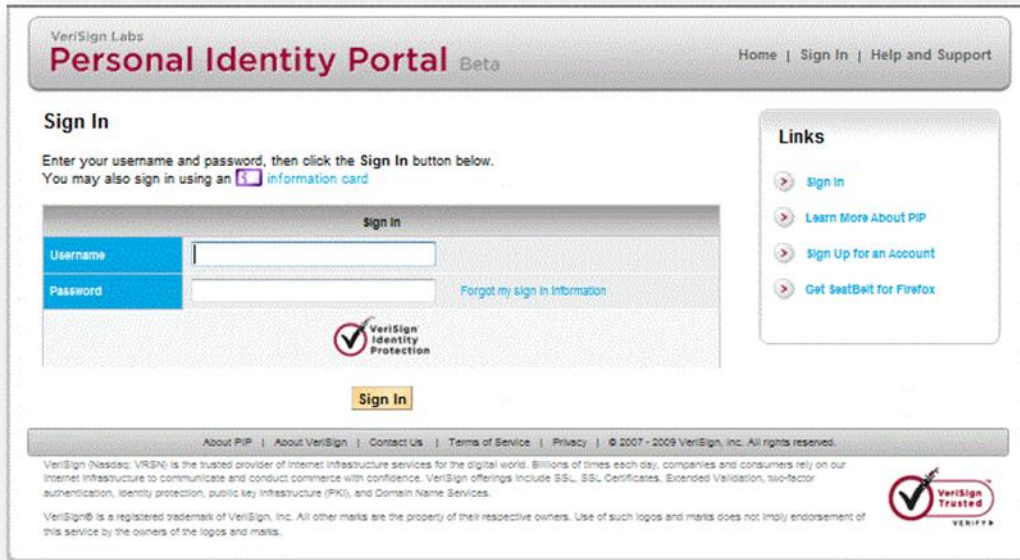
VeriSign Labs
Personal Identity Portal Beta

Home | Sign In | Help and Support

Sign In

Enter your username and password, then click the Sign In button below.
You may also sign in using an information card

| Sign In | |
|---|---|
| Username | |
| Password | Forgot my sign in information |

VeriSign Identity Protection

Sign In

Links

Sign In
Learn More About PIP
Sign Up for an Account
Get SeatBelt for Firefox

About PIP | About VeriSign | Contact Us | Terms of Service | Privacy | © 2007 - 2009 VeriSign, Inc. All rights reserved.

VeriSign (Nasdaq: VRSN) is the trusted provider of Internet infrastructure services for the digital world. Billions of times each day, companies and consumers rely on our Internet infrastructure to communicate and conduct commerce with confidence. VeriSign offerings include SSL, SSL Certificates, Extended Validation, two-factor authentication, identity protection, public key infrastructure (PKI), and Domain Name Services.

VeriSign® is a registered trademark of VeriSign, Inc. All other marks are the property of their respective owners. Use of such logos and marks does not imply endorsement of this service by the owners of the logos and marks.

VeriSign Trusted VERIFY